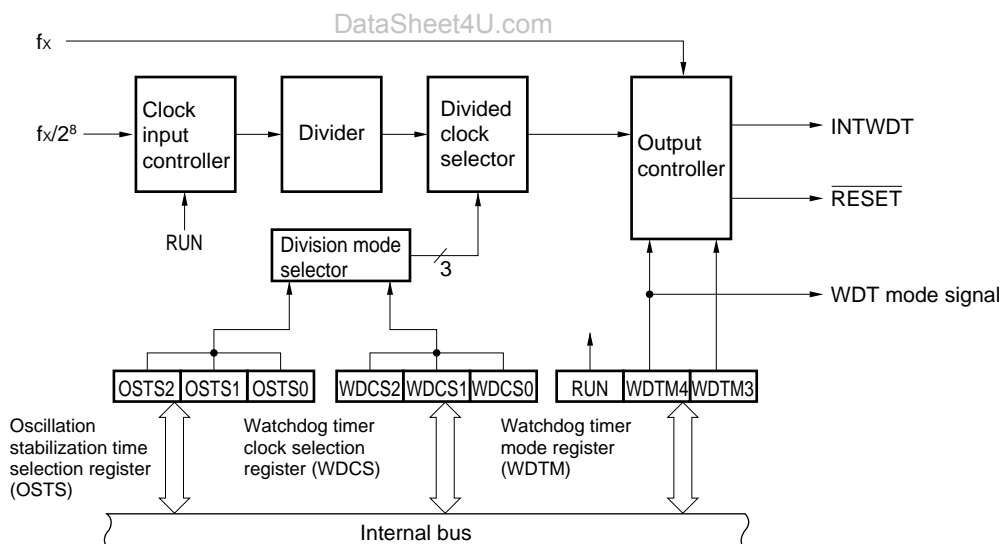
DataSheet4U.com

$f_X$

$f_X/2^8$

Clock input controller

Divider

Divided clock selector

Output controller

INTWDT

$\overline{RESET}$

RUN

Division mode selector

3

WDT mode signal

| OSTS2 | OSTS1 | OSTS0 |
|---|---|---|

| WDCS2 | WDCS1 | WDCS0 |
|---|---|---|

| RUN | WDTM4 | WDTM3 |
|---|---|---|

Oscillation stabilization time selection register (OSTS)

Watchdog timer clock selection register (WDCS)

Watchdog timer mode register (WDTM)

Internal bus